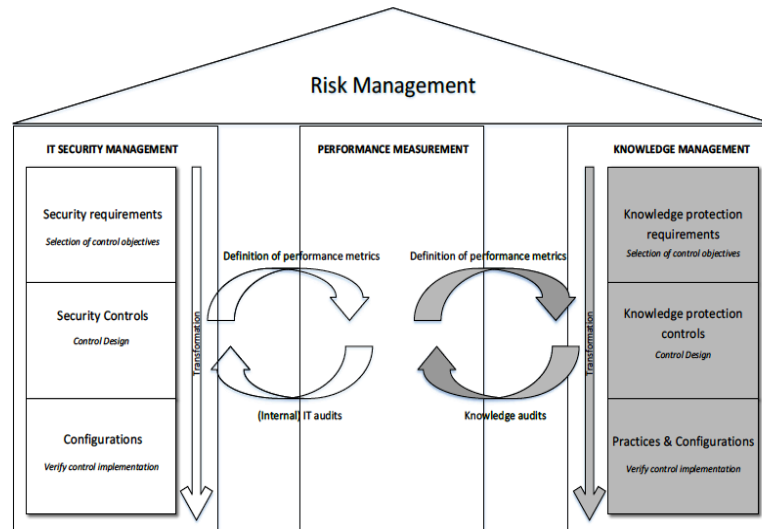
Risk Management

IT SECURITY MANAGEMENT

Security requirements
Selection of control objectives

Security Controls
Control Design

Configurations
Verify control implementation

Transformation

PERFORMANCE MEASUREMENT

Definition of performance metrics

Definition of performance metrics

(Internal) IT audits

Knowledge audits

KNOWLEDGE MANAGEMENT

Knowledge protection requirements
Selection of control objectives

Knowledge protection controls
Control Design

Practices & Configurations
Verify control implementation

Transformation